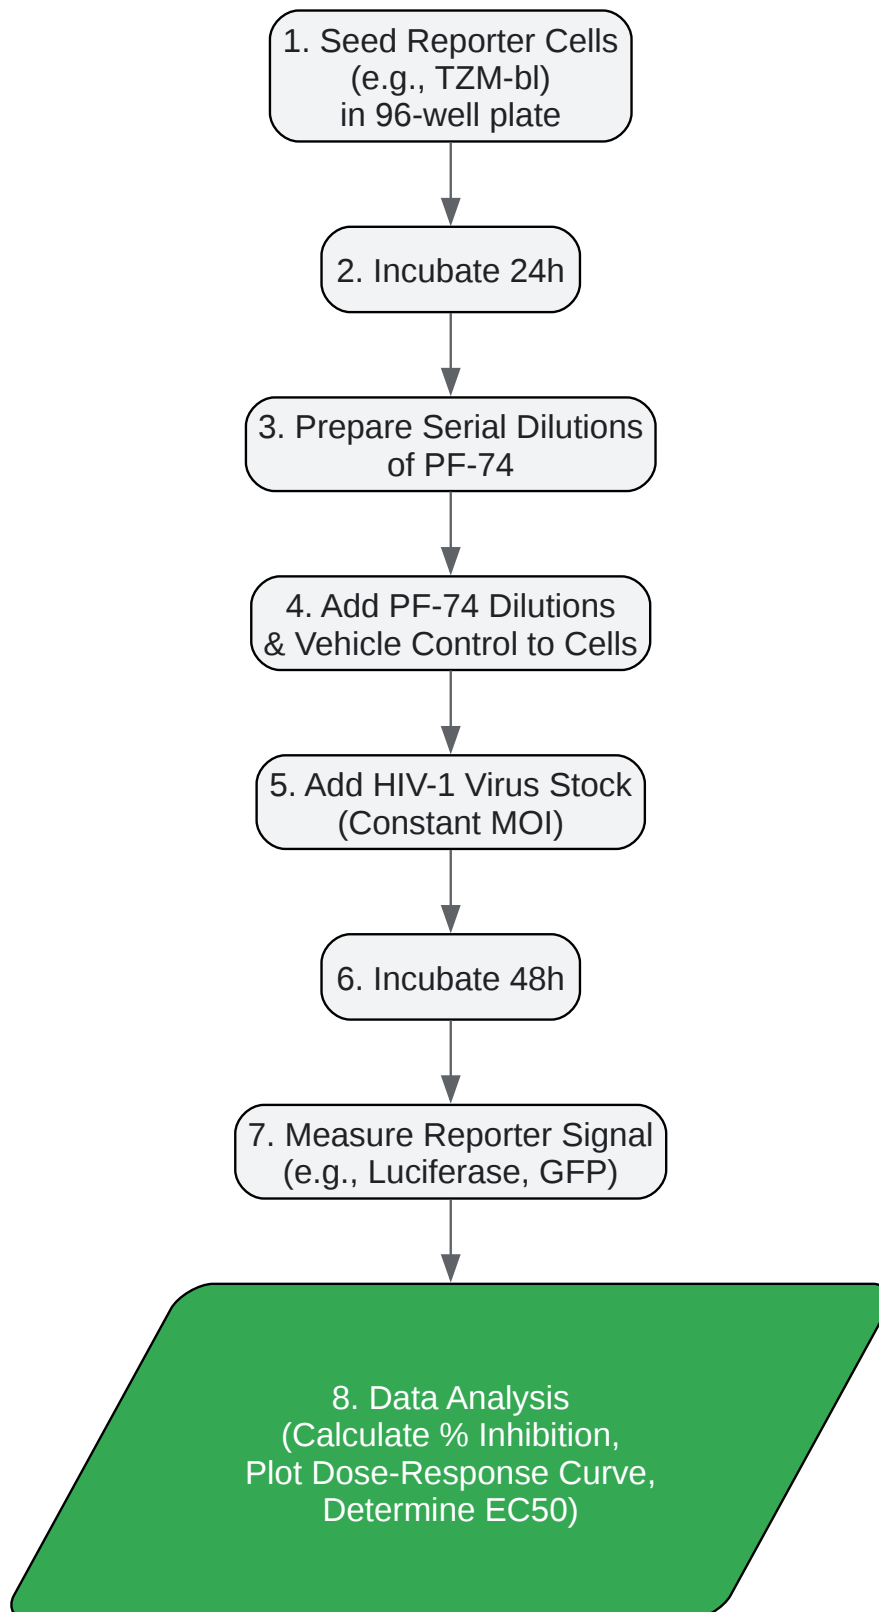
1. Seed Reporter Cells
(e.g., TZM-bl)
in 96-well plate

2. Incubate 24h

3. Prepare Serial Dilutions
of PF-74

4. Add PF-74 Dilutions
& Vehicle Control to Cells

5. Add HIV-1 Virus Stock
(Constant MOI)

6. Incubate 48h

7. Measure Reporter Signal
(e.g., Luciferase, GFP)

8. Data Analysis
(Calculate % Inhibition,
Plot Dose-Response Curve,
Determine EC50)